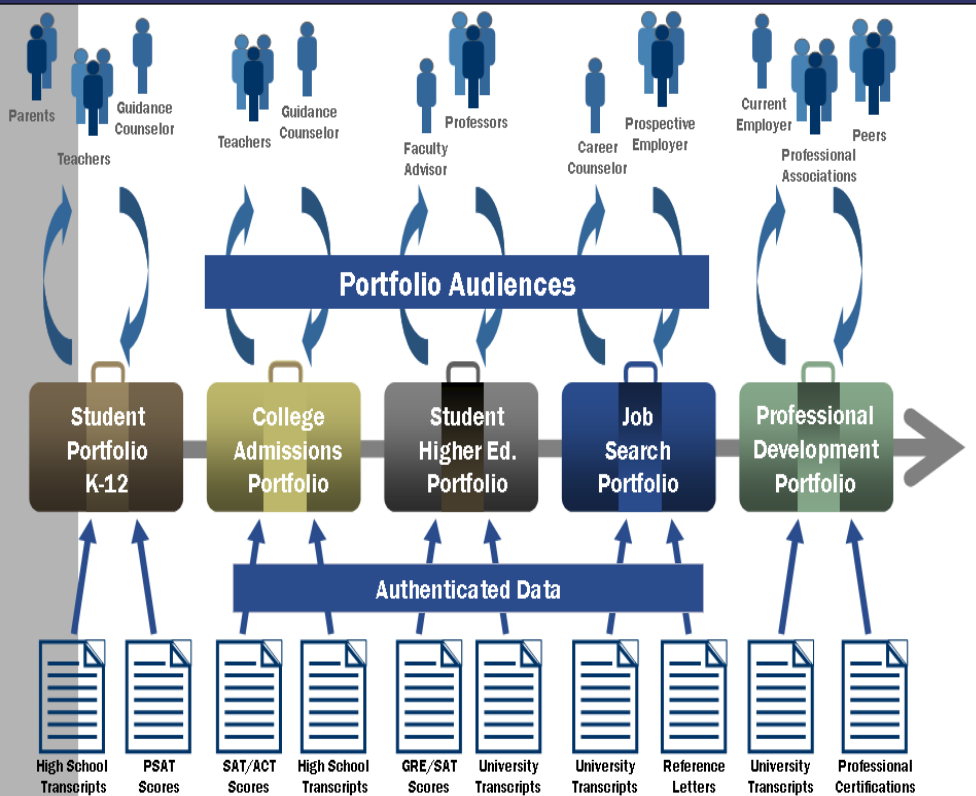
Parents

Guidance Counselor

Teachers

Teachers

Guidance Counselor

Faculty Advisor

Professors

Career Counselor

Prospective Employer

Current Employer

Professional Associations

Peers

Portfolio Audiences

Student Portfolio K-12

College Admissions Portfolio

Student Higher Ed. Portfolio

Job Search Portfolio

Professional Development Portfolio

Authenticated Data

High School Transcripts

PSAT Scores

SAT/ACT Scores

High School Transcripts

GRE/SAT Scores

University Transcripts

University Transcripts

Reference Letters

University Transcripts

Professional Certifications